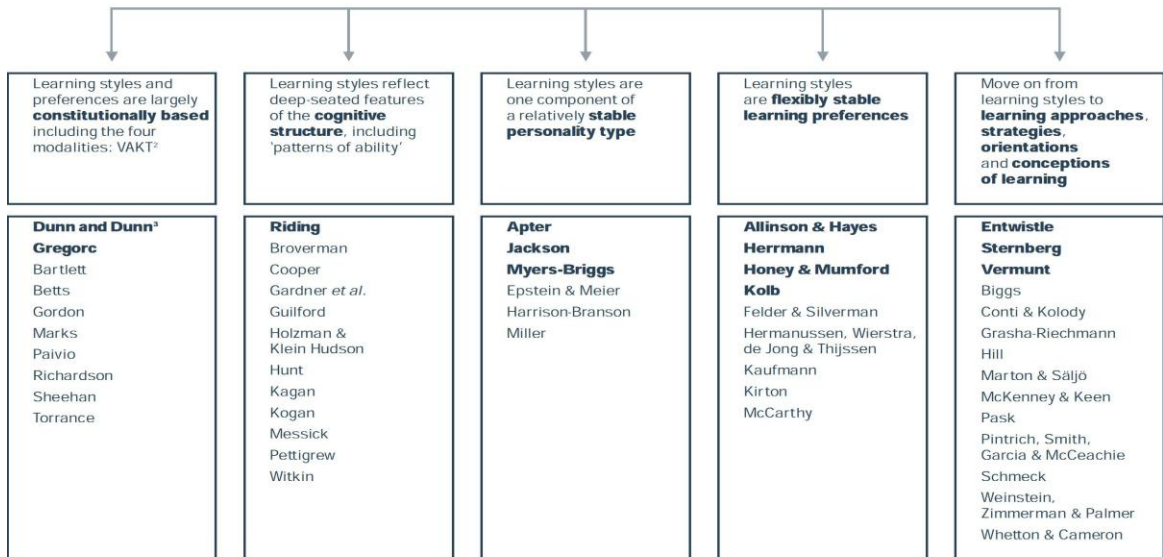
Learning styles and preferences are largely **constitutionally based** including the four modalities: VAKT$^2$

Dunn and Dunn$^3$
Gregorc
Bartlett
Betts
Gordon
Marks
Paivio
Richardson
Sheehan
Torrance

Learning styles reflect deep-seated features of the **cognitive structure**, including 'patterns of ability'

Riding
Broverman
Cooper
Gardner *et al.*
Guilford
Holzman & Klein Hudson
Hunt
Kagan
Kogan
Messick
Pettigrew
Witkin

Learning styles are one component of a relatively **stable personality type**

Apter
Jackson
Myers-Briggs
Epstein & Meier
Harrison-Branson
Miller

Learning styles are **flexibly stable learning preferences**

Allinson & Hayes
Herrmann
Honey & Mumford
Kolb
Felder & Silverman
Hermanussen, Wierstra, de Jong & Thijssen
Kaufmann
Kirton
McCarthy

Move on from learning styles to **learning approaches**, **strategies**, **orientations** and **conceptions of learning**

Entwistle
Sternberg
Vermunt
Biggs
Conti & Kolody
Grasha-Riechmann
Hill
Marton & Säljö
McKenney & Keen
Pask
Pintrich, Smith, Garcia & McCeachie
Schmeck
Weinstein, Zimmerman & Palmer
Whetton & Cameron